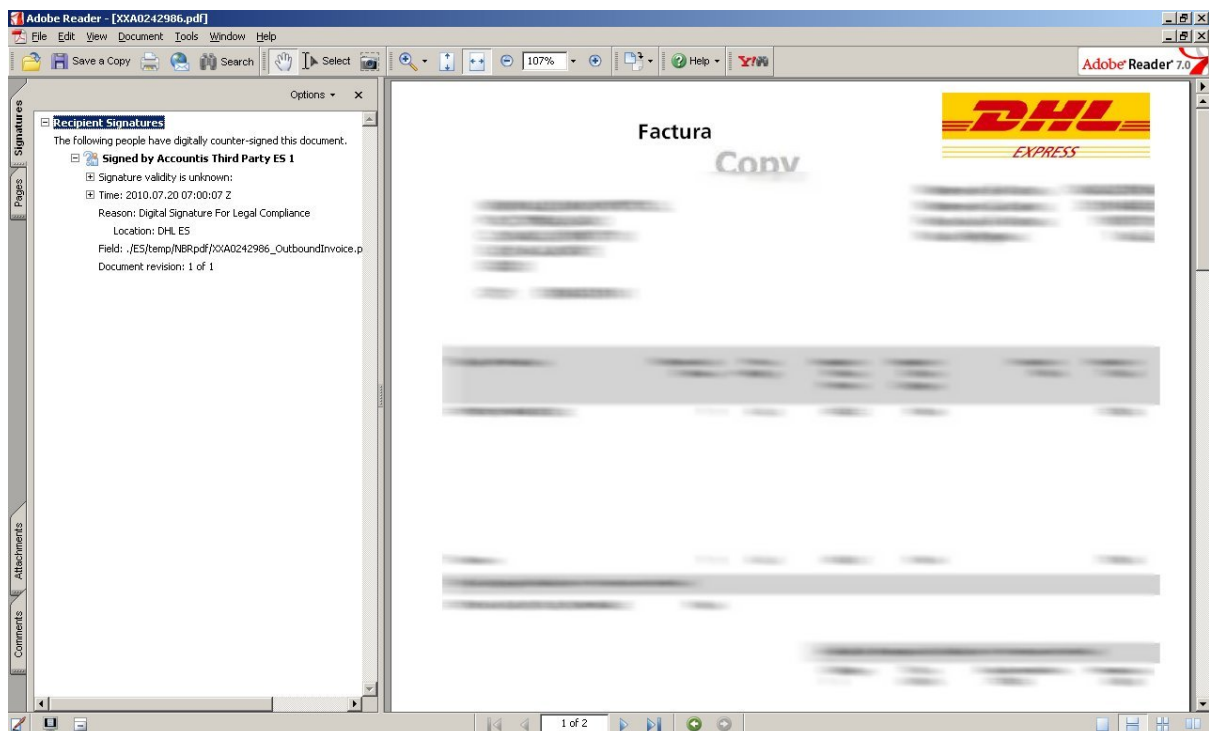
Adobe Reader - [XXA0242986.pdf]

File Edit View Document Tools Window Help

Save a Copy Search Select 107% Help

Adobe Reader 7.0

Signatures Pages Attachments Comments

Options ×

Recipient Signatures
The following people have digitally counter-signed this document.
Signed by Accountis Third Party ES 1
Signature validity is unknown:
Time: 2010.07.20 07:00:07 Z
Reason: Digital Signature For Legal Compliance
Location: DHL ES
Field: ./ES/temp/NBRpdf/XXA0242986_OutboundInvoice.p
Document revision: 1 of 1

Factura
Copy

DHL
EXPRESS

1 of 2